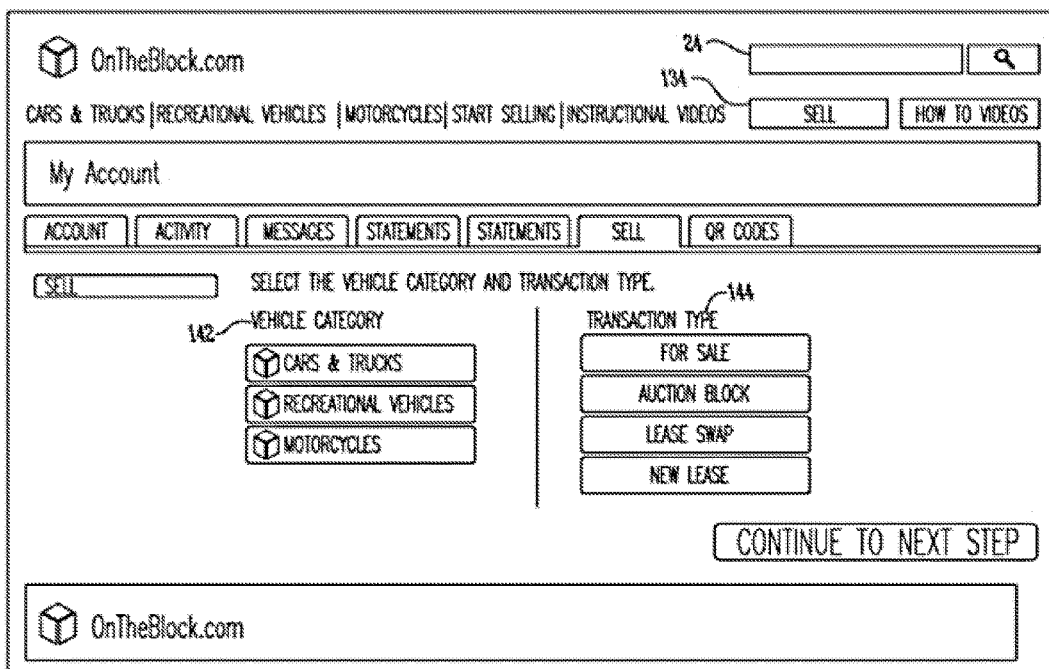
OnTheBlock.com

24

134

CARS & TRUCKS | RECREATIONAL VEHICLES | MOTORCYCLES | START SELLING | INSTRUCTIONAL VIDEOS

SELL

HOW TO VIDEOS

My Account

ACCOUNT
ACTIVITY
MESSAGES
STATEMENTS
STATEMENTS
SELL
QR CODES

SELL

SELECT THE VEHICLE CATEGORY AND TRANSACTION TYPE.

142

VEHICLE CATEGORY

CARS & TRUCKS

RECREATIONAL VEHICLES

MOTORCYCLES

144

TRANSACTION TYPE

FOR SALE

AUCTION BLOCK

LEASE SWAP

NEW LEASE

CONTINUE TO NEXT STEP

OnTheBlock.com